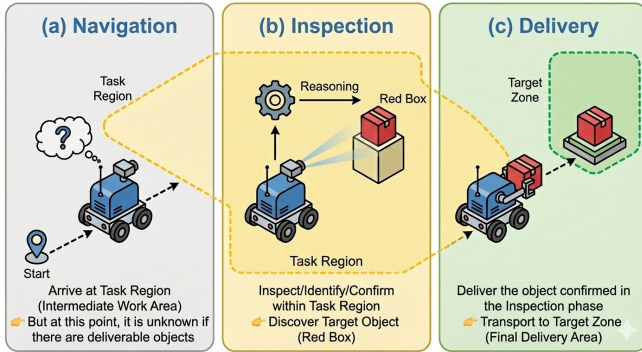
(a) Navigation

Task Region

?

Start

Arrive at Task Region (Intermediate Work Area)
👉 But at this point, it is unknown if there are deliverable objects

(b) Inspection

Reasoning

Red Box

Task Region

Inspect/Identify/Confirm within Task Region
👉 Discover Target Object (Red Box)

(c) Delivery

Target Zone

Deliver the object confirmed in the Inspection phase
👉 Transport to Target Zone (Final Delivery Area)